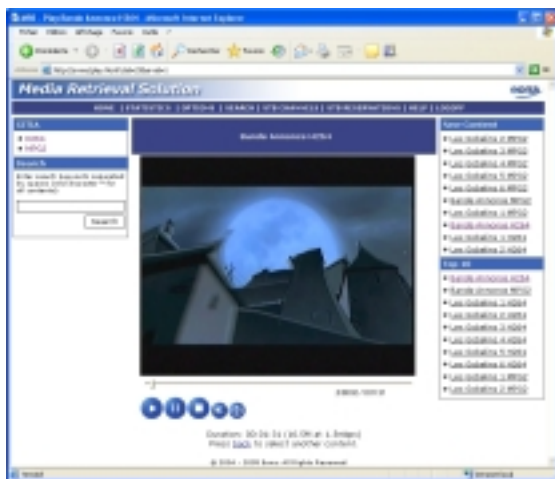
Media Retrieval Solution

HOME | STATISTICS | OPTIONS | SEARCH | STB CHANNELS | STB RESERVATIONS | HELP | LOGOFF

Search

Search

New Content

Top 10

Duration: 00:26:31 (16.0M at 1.5Mbps)

Press back to select another content.

© 2004 - 2005 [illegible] All Rights Reserved